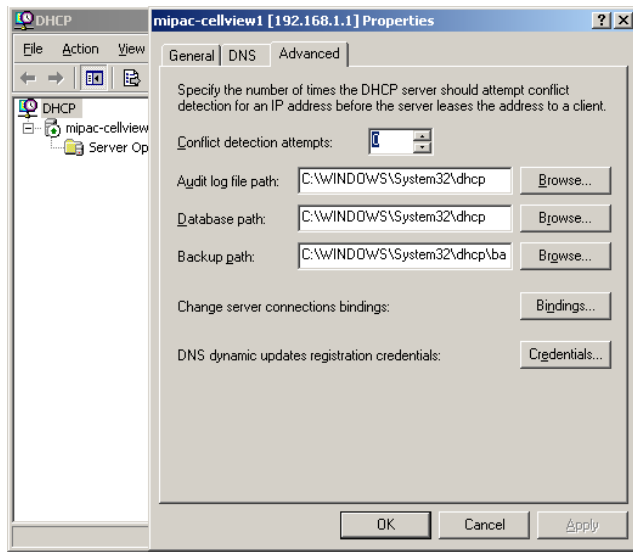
DHCP

File Action View

DHCP
mipac-cellview
Server Op

mipac-cellview1 [192.168.1.1] Properties

? X

General DNS Advanced

Specify the number of times the DHCP server should attempt conflict detection for an IP address before the server leases the address to a client.

Conflict detection attempts: 0

Audit log file path: C:\WINDOWS\System32\dhcp Browse...

Database path: C:\WINDOWS\System32\dhcp Browse...

Backup path: C:\WINDOWS\System32\dhcp\ba Browse...

Change server connections bindings: Bindings...

DNS dynamic updates registration credentials: Credentials...

OK Cancel Apply